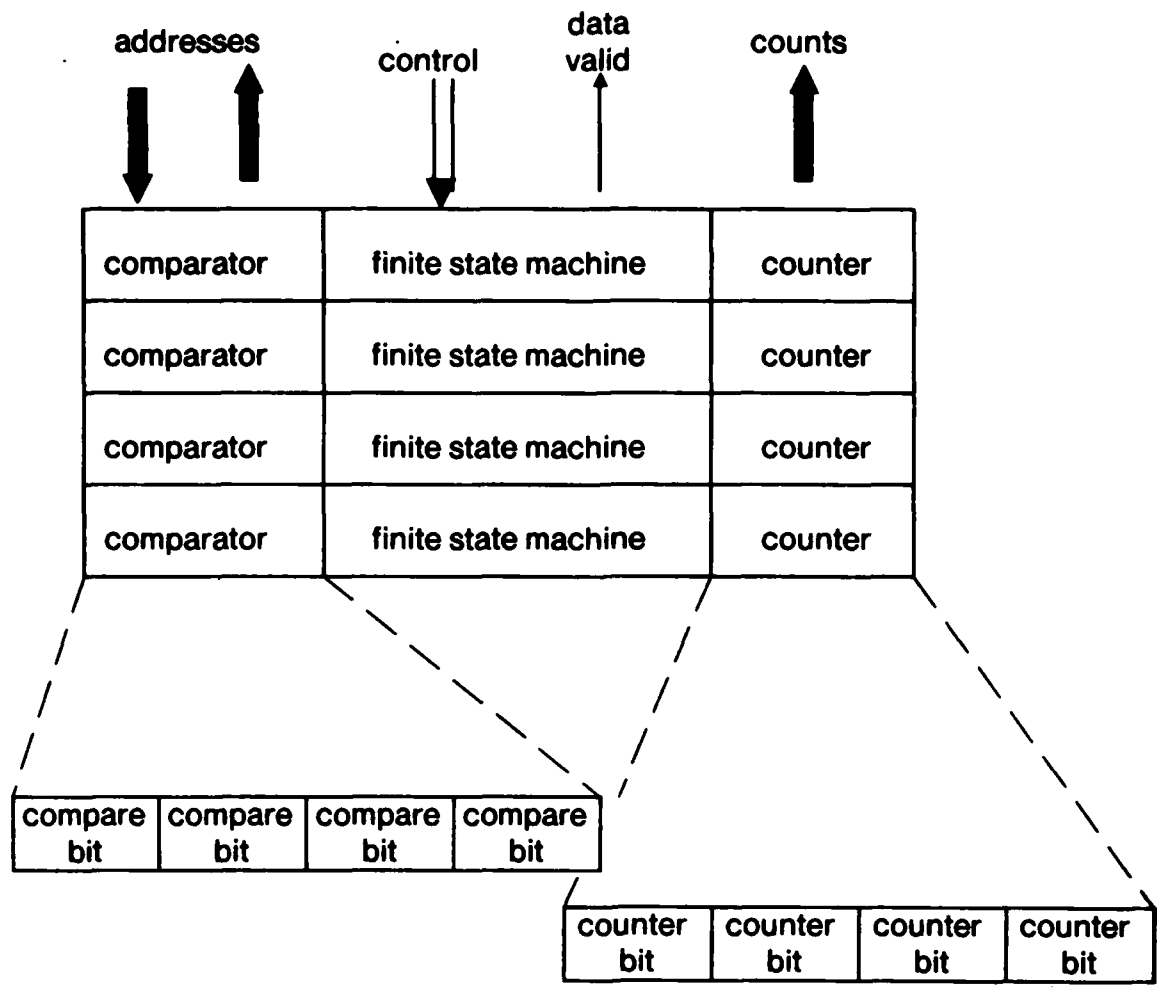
addresses

control

data valid

counts

comparator

finite state machine

counter

comparator

finite state machine

counter

comparator

finite state machine

counter

comparator

finite state machine

counter

| compare bit | compare bit | compare bit | compare bit |
|---|---|---|---|

| counter bit | counter bit | counter bit | counter bit |
|---|---|---|---|